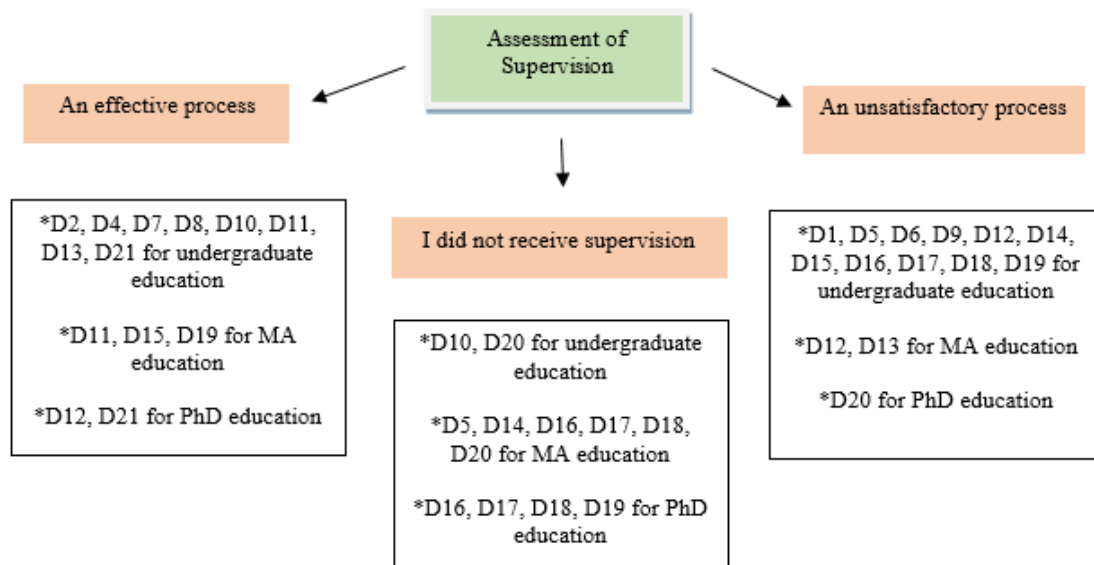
Assessment of Supervision

An effective process

*D2, D4, D7, D8, D10, D11, D13, D21 for undergraduate education

*D11, D15, D19 for MA education

*D12, D21 for PhD education

I did not receive supervision

*D10, D20 for undergraduate education

*D5, D14, D16, D17, D18, D20 for MA education

*D16, D17, D18, D19 for PhD education

An unsatisfactory process

*D1, D5, D6, D9, D12, D14, D15, D16, D17, D18, D19 for undergraduate education

*D12, D13 for MA education

*D20 for PhD education